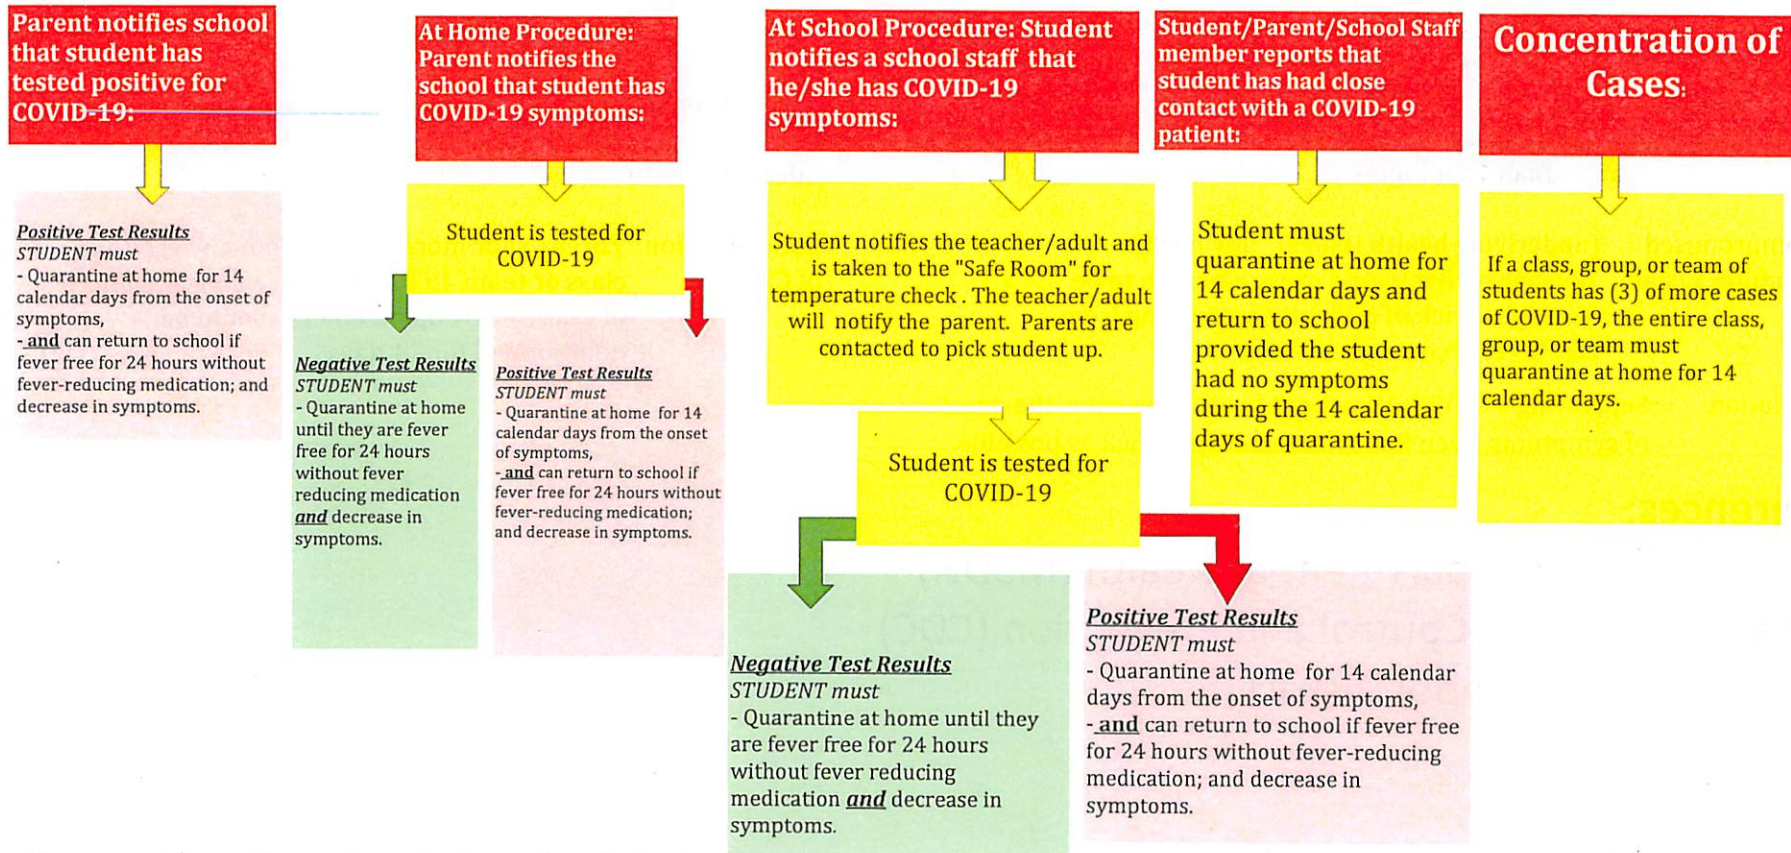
Parent notifies school that student has tested positive for COVID-19:

Positive Test Results
STUDENT must
- Quarantine at home for 14 calendar days from the onset of symptoms,
- and can return to school if fever free for 24 hours without fever-reducing medication; and decrease in symptoms.

At Home Procedure: Parent notifies the school that student has COVID-19 symptoms:

Student is tested for COVID-19

Negative Test Results
STUDENT must
- Quarantine at home until they are fever free for 24 hours without fever reducing medication and decrease in symptoms.

Positive Test Results
STUDENT must
- Quarantine at home for 14 calendar days from the onset of symptoms,
- and can return to school if fever free for 24 hours without fever-reducing medication; and decrease in symptoms.

At School Procedure: Student notifies a school staff that he/she has COVID-19 symptoms:

Student notifies the teacher/adult and is taken to the "Safe Room" for temperature check . The teacher/adult will notify the parent. Parents are contacted to pick student up.

Student is tested for COVID-19

Negative Test Results
STUDENT must
- Quarantine at home until they are fever free for 24 hours without fever reducing medication and decrease in symptoms.

Positive Test Results
STUDENT must
- Quarantine at home for 14 calendar days from the onset of symptoms,
- and can return to school if fever free for 24 hours without fever-reducing medication; and decrease in symptoms.

Student/Parent/School Staff member reports that student has had close contact with a COVID-19 patient:

Student must quarantine at home for 14 calendar days and return to school provided the student had no symptoms during the 14 calendar days of quarantine.

Concentration of Cases:

If a class, group, or team of students has (3) of more cases of COVID-19, the entire class, group, or team must quarantine at home for 14 calendar days.